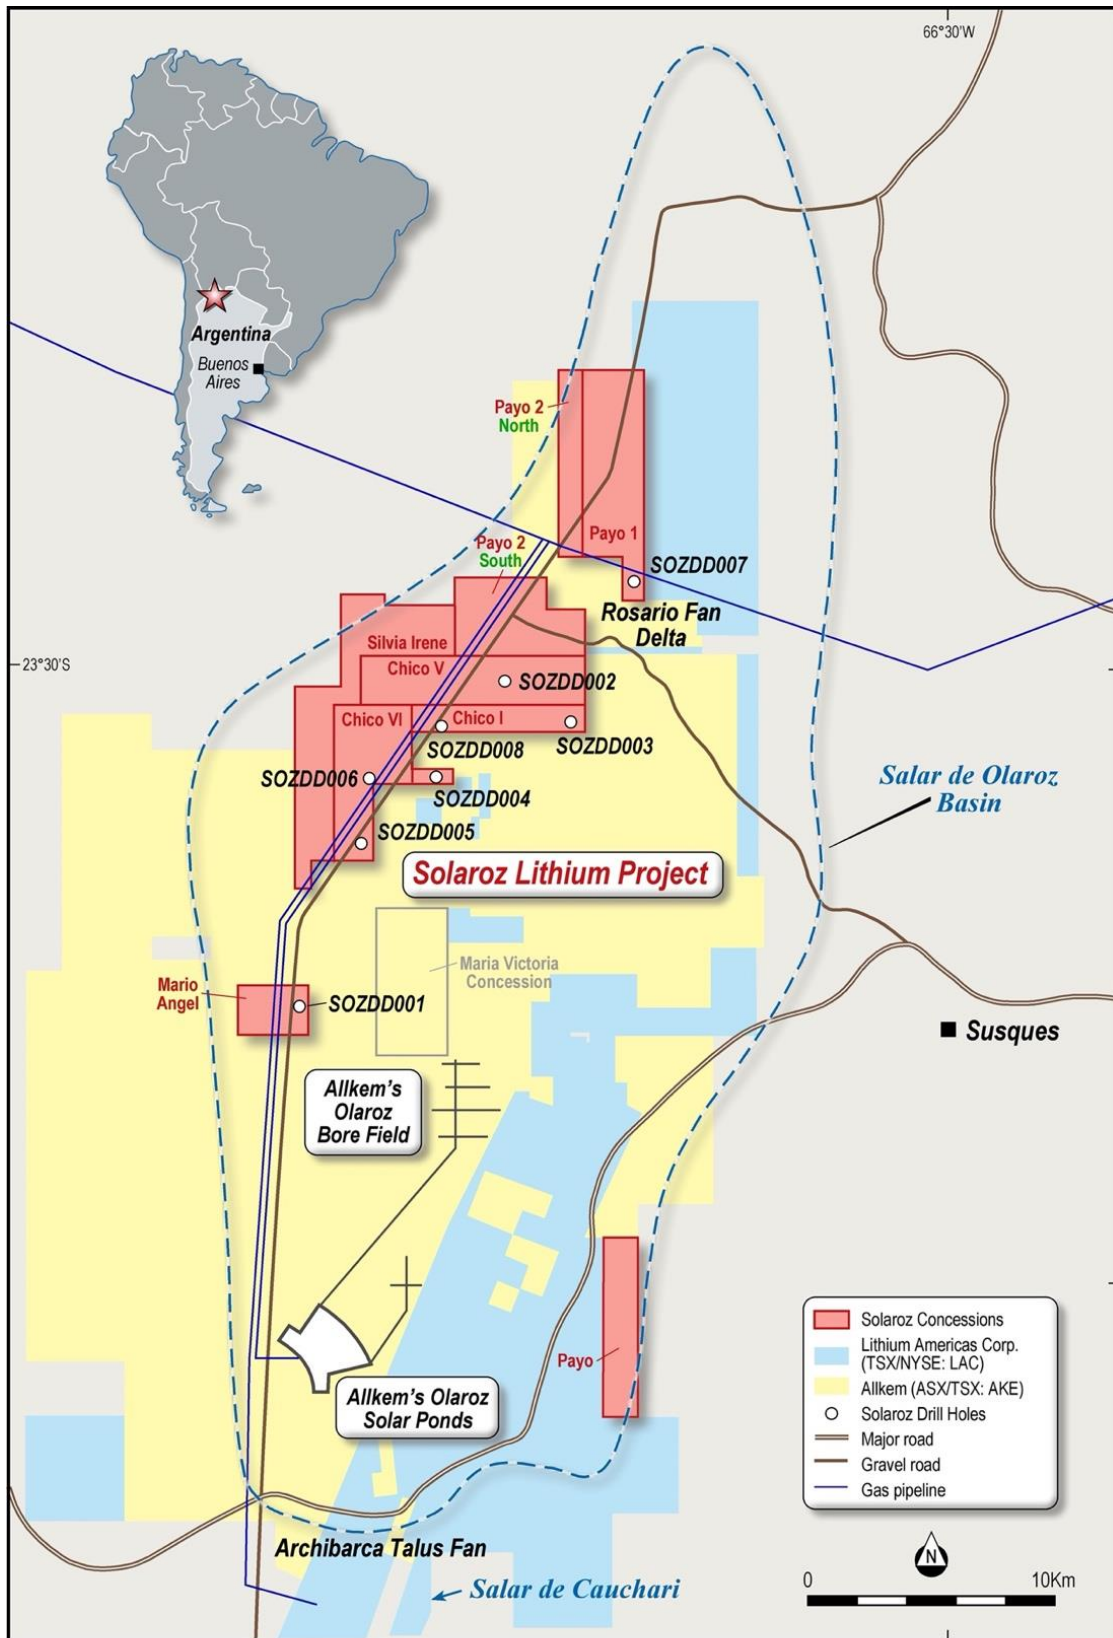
66°30'W

Argentina

Buenos Aires

Payo 2 North

Payo 1

Payo 2 South

SOZDD007

Rosario Fan Delta

23°30'S

Silvia Irene

Chico V

SOZDD002

Chico VI

Chico I

SOZDD008

SOZDD003

SOZDD006

SOZDD004

SOZDD005

Salar de Olaroz Basin

Solaroz Lithium Project

Maria Victoria Concession

Mario Angel

SOZDD001

Susques

Allkem's Olaroz Bore Field

Allkem's Olaroz Solar Ponds

Payo

Archibarca Talus Fan

Salar de Cauchari

Solaroz Concessions
Lithium Americas Corp. (TSX/NYSE: LAC)
Allkem (ASX/TSX: AKE)
Solaroz Drill Holes
Major road
Gravel road
Gas pipeline

N

0

10Km